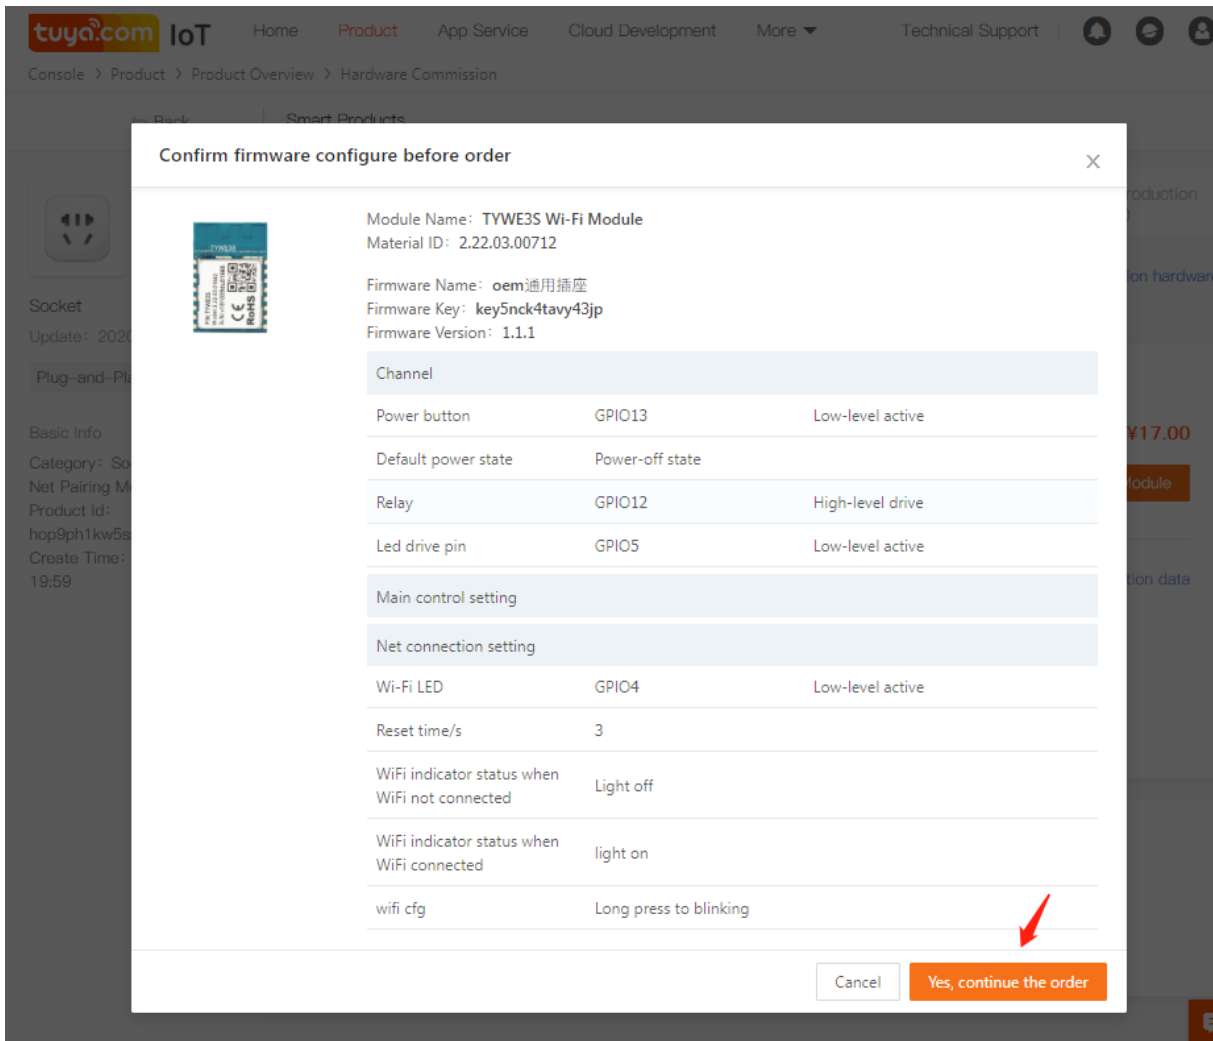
tuya.com IoT Home Product App Service Cloud Development More Technical Support

Console > Product > Product Overview > Hardware Commission

Back Smart Products

Socket
Update: 202
Plug-and-Pl

Basic Info
Category: So
Net Pairing M
Product Id:
hop9ph1kw5s
Create Time:
19:59

roduction
on hardwa
¥17.00
odule
ion data

Confirm firmware configure before order

×

TYWE3S
CE
RoHS

Module Name: TYWE3S Wi-Fi Module
Material ID: 2.22.03.00712

Firmware Name: oem通用插座
Firmware Key: key5nck4tavy43jp
Firmware Version: 1.1.1

| Channel | | |
|---|---|---|
| Power button | GPIO13 | Low-level active |
| Default power state | Power-off state | |
| Relay | GPIO12 | High-level drive |
| Led drive pin | GPIO5 | Low-level active |
| Main control setting | | |
| Net connection setting | | |
| Wi-Fi LED | GPIO4 | Low-level active |
| Reset time/s | 3 | |
| WiFi indicator status when WiFi not connected | Light off | |
| WiFi indicator status when WiFi connected | light on | |
| wifi cfg | Long press to blinking | |

Cancel Yes, continue the order